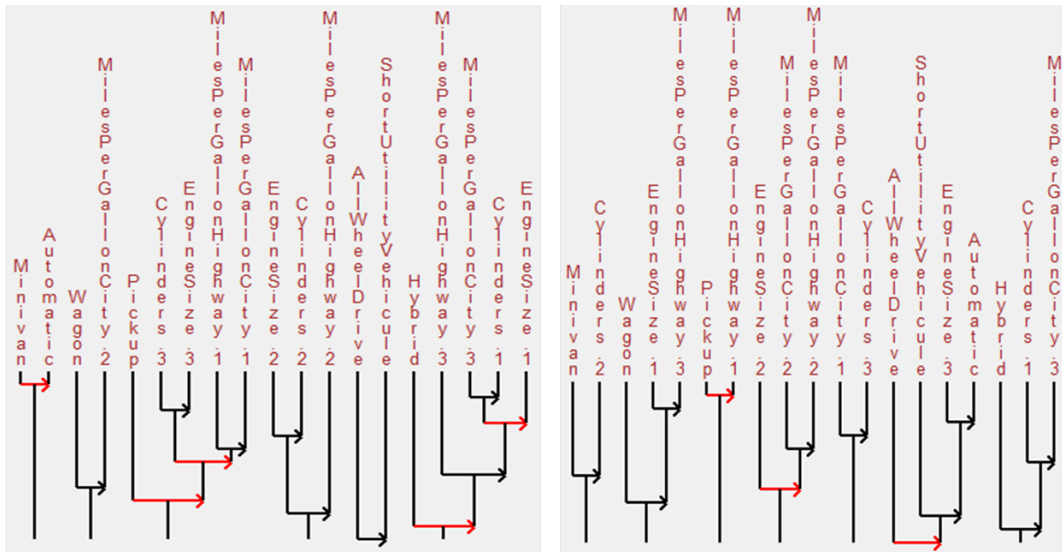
Minivan
Automatic
Wagon
MilesPerGallonCity.2
Pickup
Cylinders.3
EngineSize.3
MilesPerGallonHighway.1
MilesPerGallonCity.1
EngineSize.2
Cylinders.2
MilesPerGallonHighway.2
AllWheelDrive
ShortUtilityVehicule
Hybrid
MilesPerGallonHighway.3
MilesPerGallonCity.3
Cylinders.1
EngineSize.1

Minivan
Cylinders.2
Wagon
EngineSize.1
MilesPerGallonHighway.3
Pickup
MilesPerGallonHighway.1
EngineSize.2
MilesPerGallonCity.2
MilesPerGallonHighway.2
MilesPerGallonCity.1
Cylinders.3
AllWheelDrive
ShortUtilityVehicule
EngineSize.3
Automatic
Hybrid
Cylinders.1
MilesPerGallonCity.3